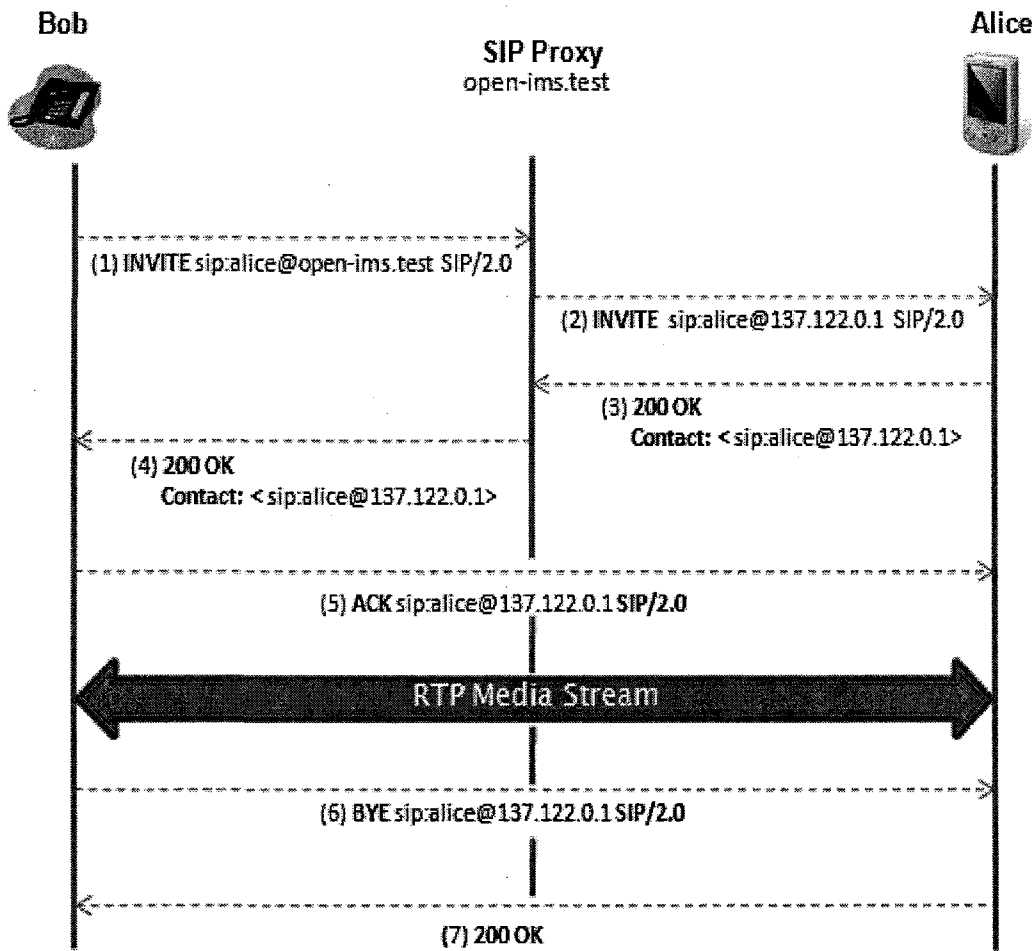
Bob

SIP Proxy
open-ims.test

Alice

(1) INVITE sip:alice@open-ims.test SIP/2.0

(2) INVITE sip:alice@137.122.0.1 SIP/2.0

(3) 200 OK
Contact: < sip:alice@137.122.0.1>

(4) 200 OK
Contact: < sip:alice@137.122.0.1>

(5) ACK sip:alice@137.122.0.1 SIP/2.0

RTP Media Stream

(6) BYE sip:alice@137.122.0.1 SIP/2.0

(7) 200 OK